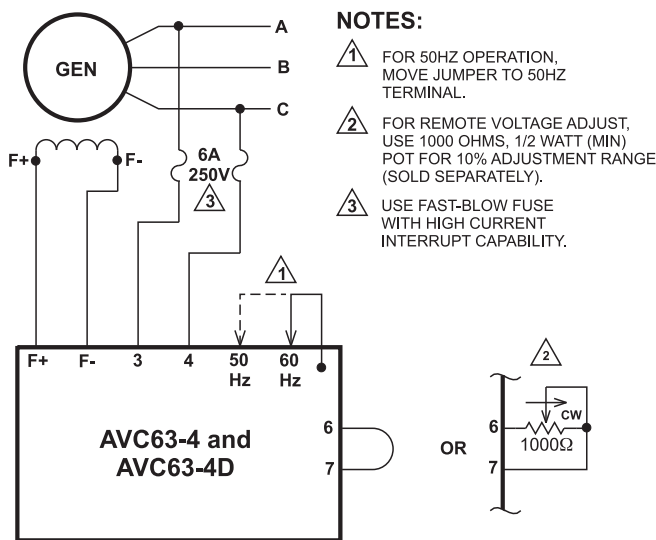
GEN

A

B

C

F+

F-

6A
250V
3

NOTES:

1 FOR 50HZ OPERATION, MOVE JUMPER TO 50HZ TERMINAL.

2 FOR REMOTE VOLTAGE ADJUST, USE 1000 OHMS, 1/2 WATT (MIN) POT FOR 10% ADJUSTMENT RANGE (SOLD SEPARATELY).

3 USE FAST-BLOW FUSE WITH HIGH CURRENT INTERRUPT CAPABILITY.

1

F+ F- 3 4 50 Hz 60 Hz

AVC63-4 and AVC63-4D

6

7

OR

2

6

CW

1000Ω

7